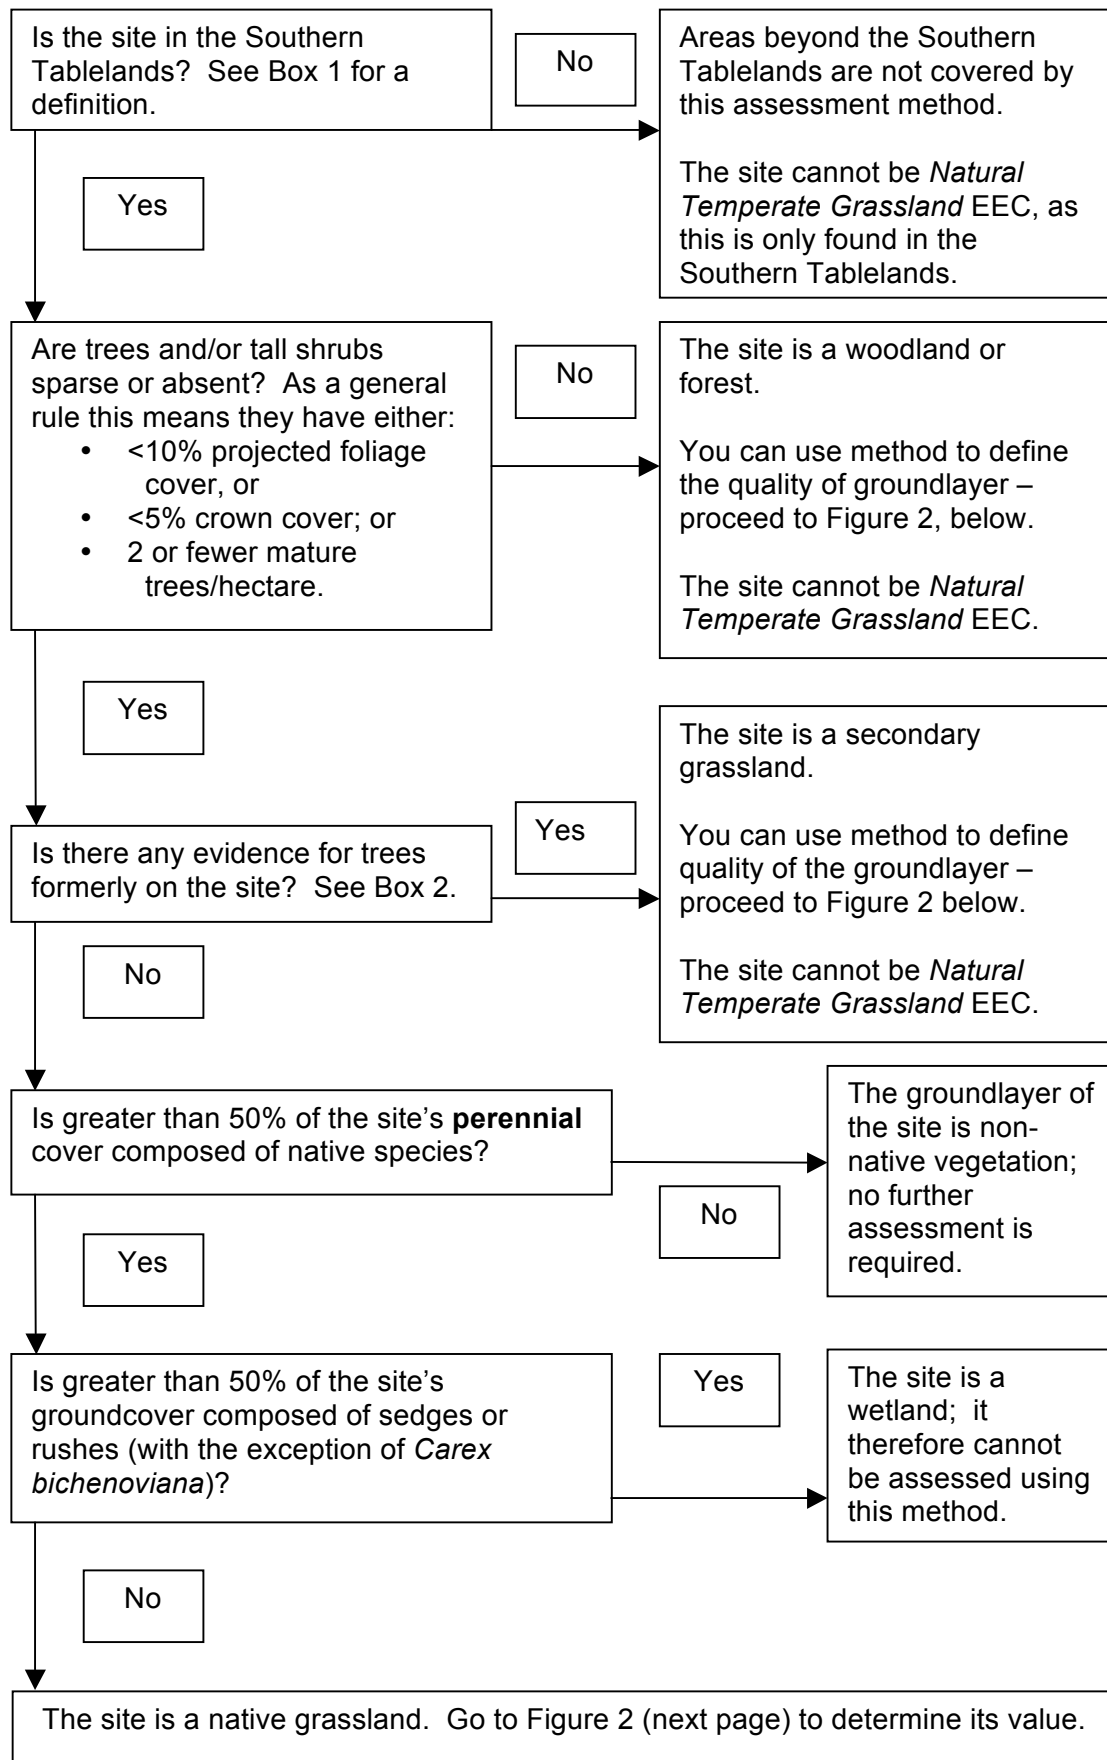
Is the site in the Southern Tablelands? See Box 1 for a definition.

No

Areas beyond the Southern Tablelands are not covered by this assessment method.

The site cannot be *Natural Temperate Grassland* EEC, as this is only found in the Southern Tablelands.

Yes

Are trees and/or tall shrubs sparse or absent? As a general rule this means they have either:
• <10% projected foliage cover, or
• <5% crown cover; or
• 2 or fewer mature trees/hectare.

No

The site is a woodland or forest.

You can use method to define the quality of groundlayer – proceed to Figure 2, below.

The site cannot be *Natural Temperate Grassland* EEC.

Yes

Is there any evidence for trees formerly on the site? See Box 2.

Yes

The site is a secondary grassland.

You can use method to define quality of the groundlayer – proceed to Figure 2 below.

The site cannot be *Natural Temperate Grassland* EEC.

No

Is greater than 50% of the site's **perennial** cover composed of native species?

No

The groundlayer of the site is non-native vegetation; no further assessment is required.

Yes

Is greater than 50% of the site's groundcover composed of sedges or rushes (with the exception of *Carex bichenoviana*)?

Yes

The site is a wetland; it therefore cannot be assessed using this method.

No

The site is a native grassland. Go to Figure 2 (next page) to determine its value.